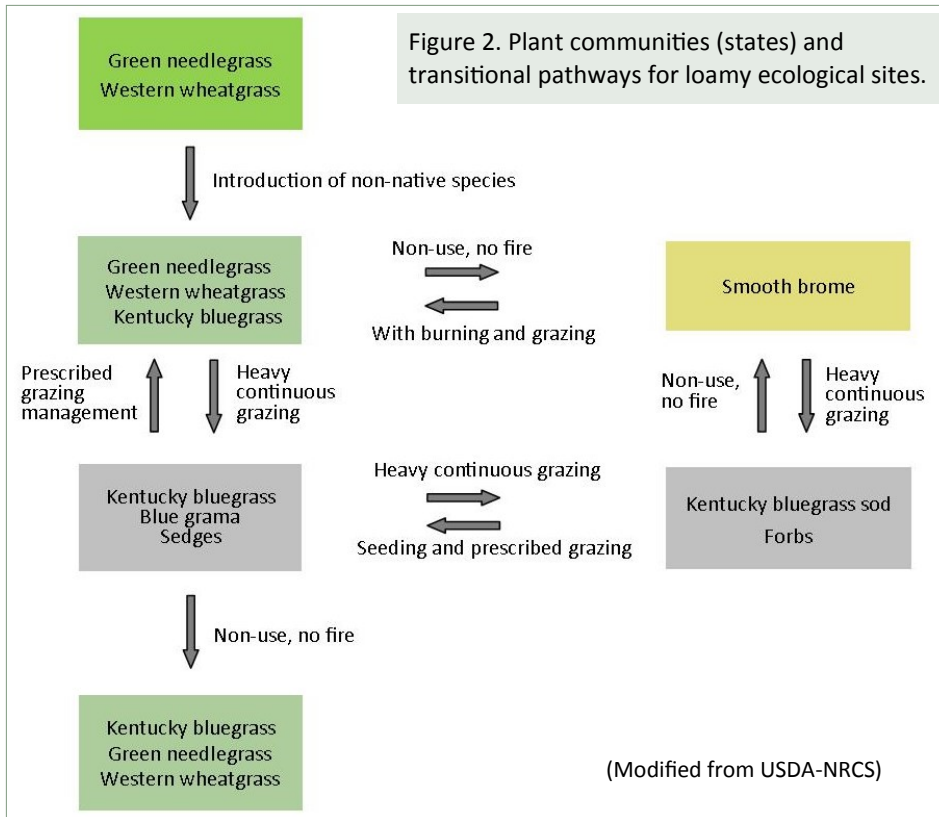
Green needlegrass
Western wheatgrass

Figure 2. Plant communities (states) and transitional pathways for loamy ecological sites.

Introduction of non-native species

Green needlegrass
Western wheatgrass
Kentucky bluegrass

Non-use, no fire

With burning and grazing

Smooth brome

Prescribed grazing management

Heavy continuous grazing

Non-use, no fire

Heavy continuous grazing

Kentucky bluegrass
Blue grama
Sedges

Heavy continuous grazing

Seeding and prescribed grazing

Kentucky bluegrass sod
Forbs

Non-use, no fire

Kentucky bluegrass
Green needlegrass
Western wheatgrass

(Modified from USDA-NRCS)